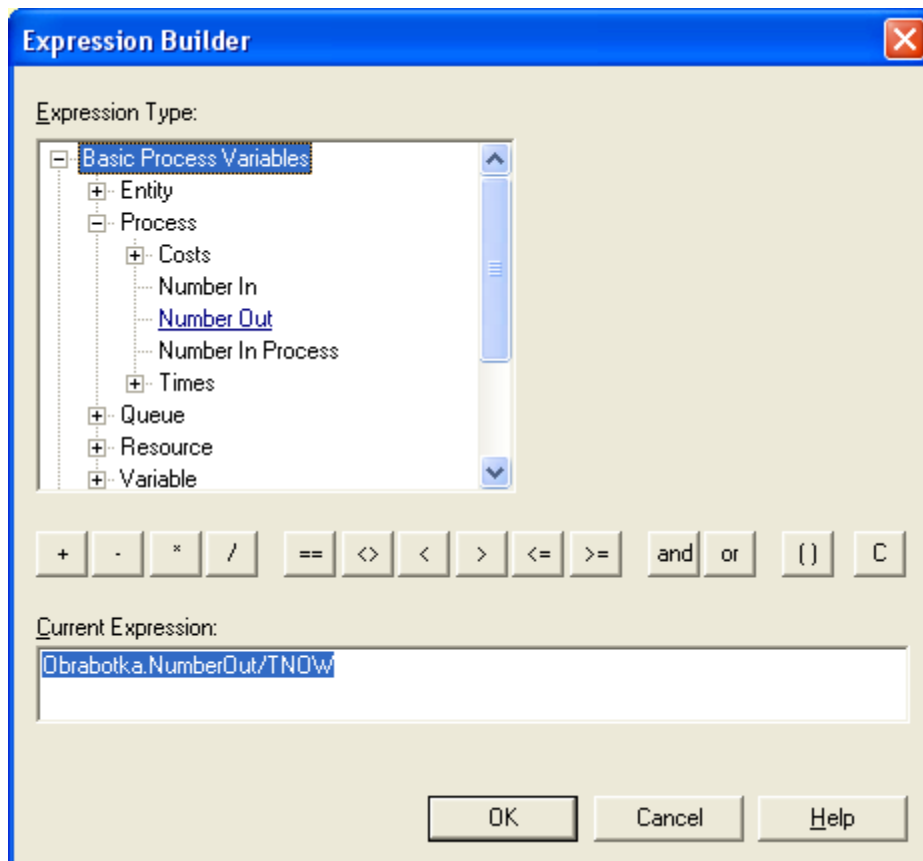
Expression Builder

Expression Type:

Basic Process Variables
Entity
Process
Costs
Number In
Number Out
Number In Process
Times
Queue
Resource
Variable

+ - * / == <> < > <= >= and or ( ) C

Current Expression:

Obrabotka.NumberOut/TNOW

OK Cancel Help